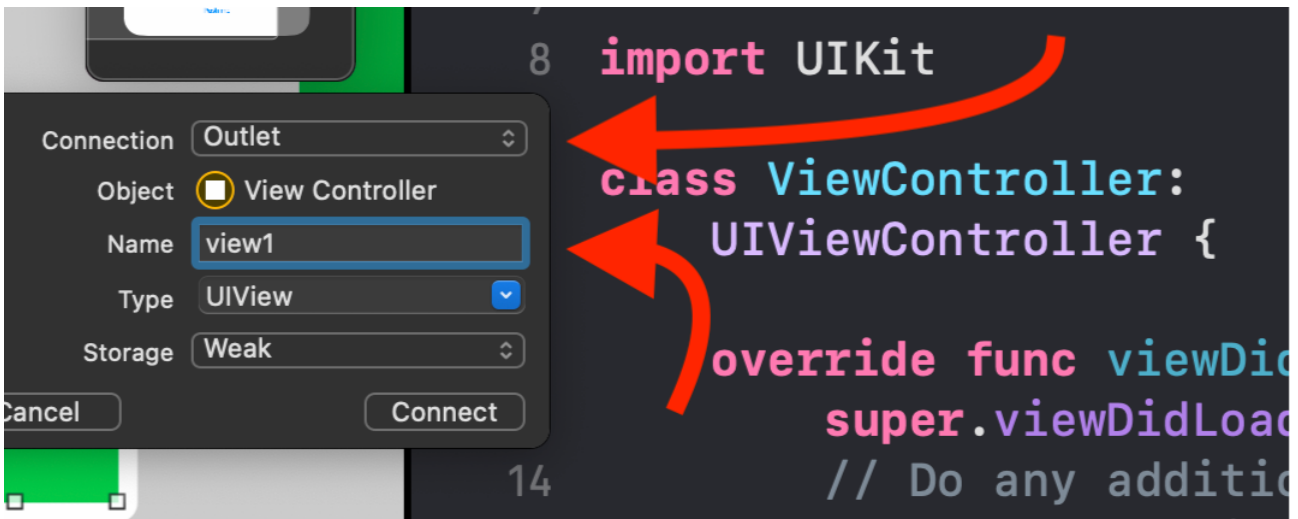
Connection Outlet
Object View Controller
Name view1
Type UIView
Storage Weak
ancel
Connect

8 import UIKit

class ViewController:
UIViewController {

override func viewDid
super.viewDidLoa
14 // Do any additio